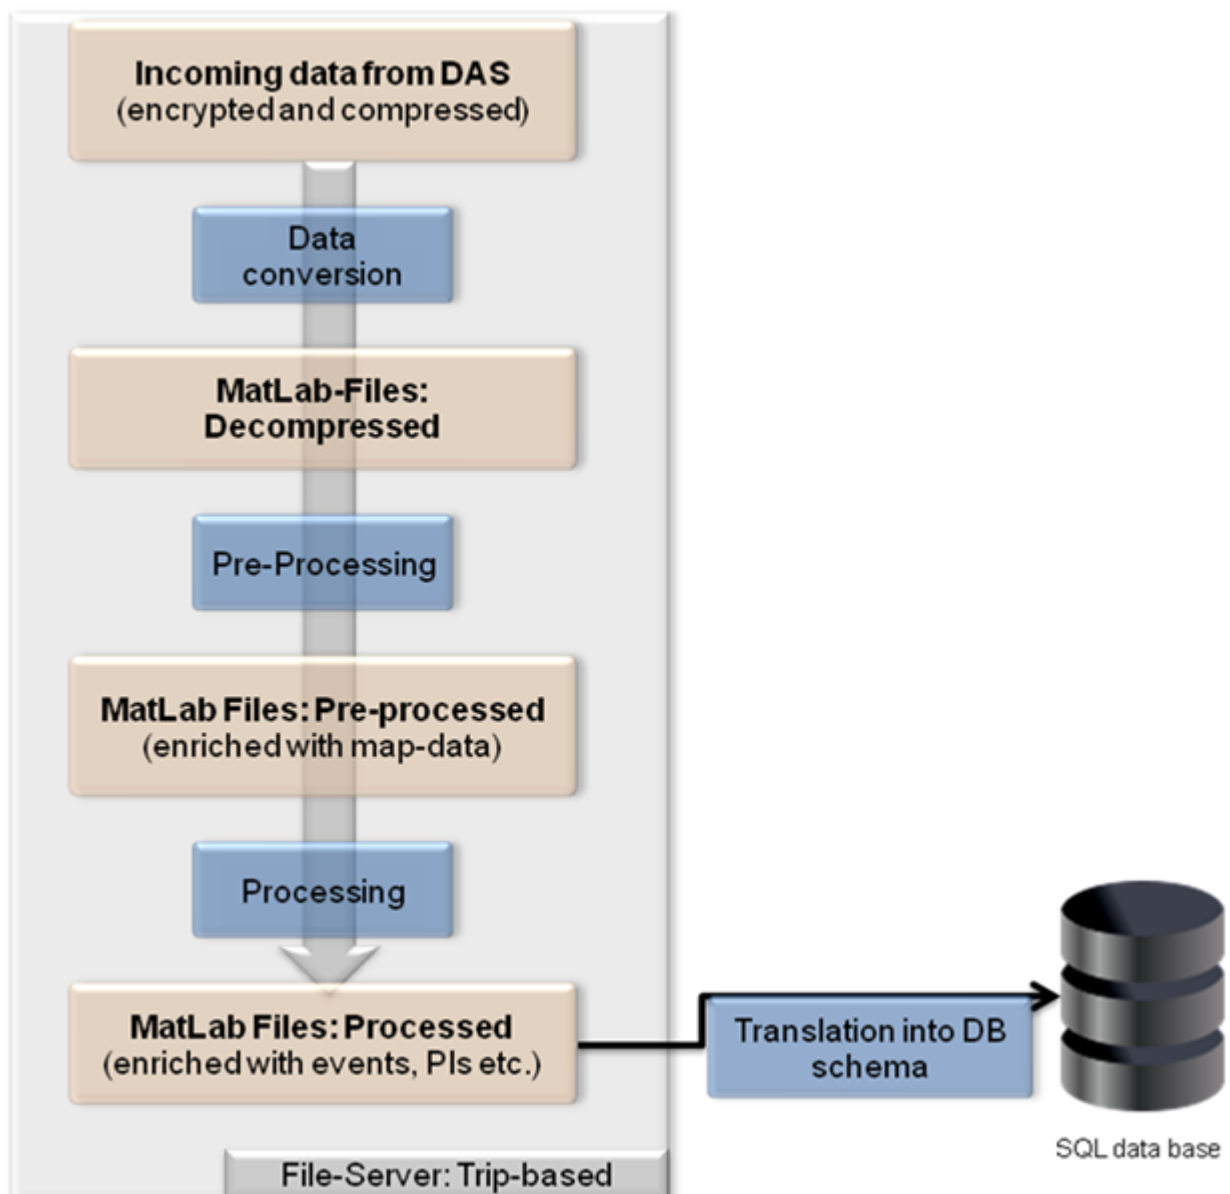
Incoming data from DAS
(encrypted and compressed)

Data conversion

MatLab-Files: Decompressed

Pre-Processing

MatLab Files: Pre-processed
(enriched with map-data)

Processing

MatLab Files: Processed
(enriched with events, PIs etc.)

Translation into DB schema

SQL data base

File-Server: Trip-based